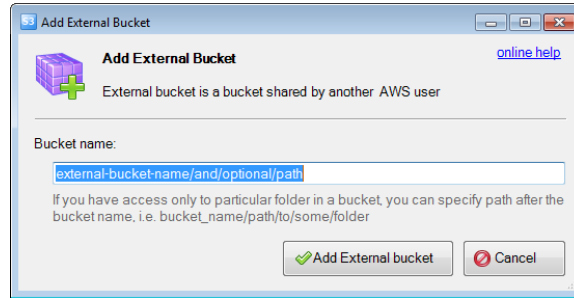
Add External Bucket

Add External Bucket

online help

External bucket is a bucket shared by another AWS user

Bucket name:

external-bucket-name/and/optional/path

If you have access only to particular folder in a bucket, you can specify path after the bucket name, i.e. bucket_name/path/to/some/folder

Add External bucket

Cancel